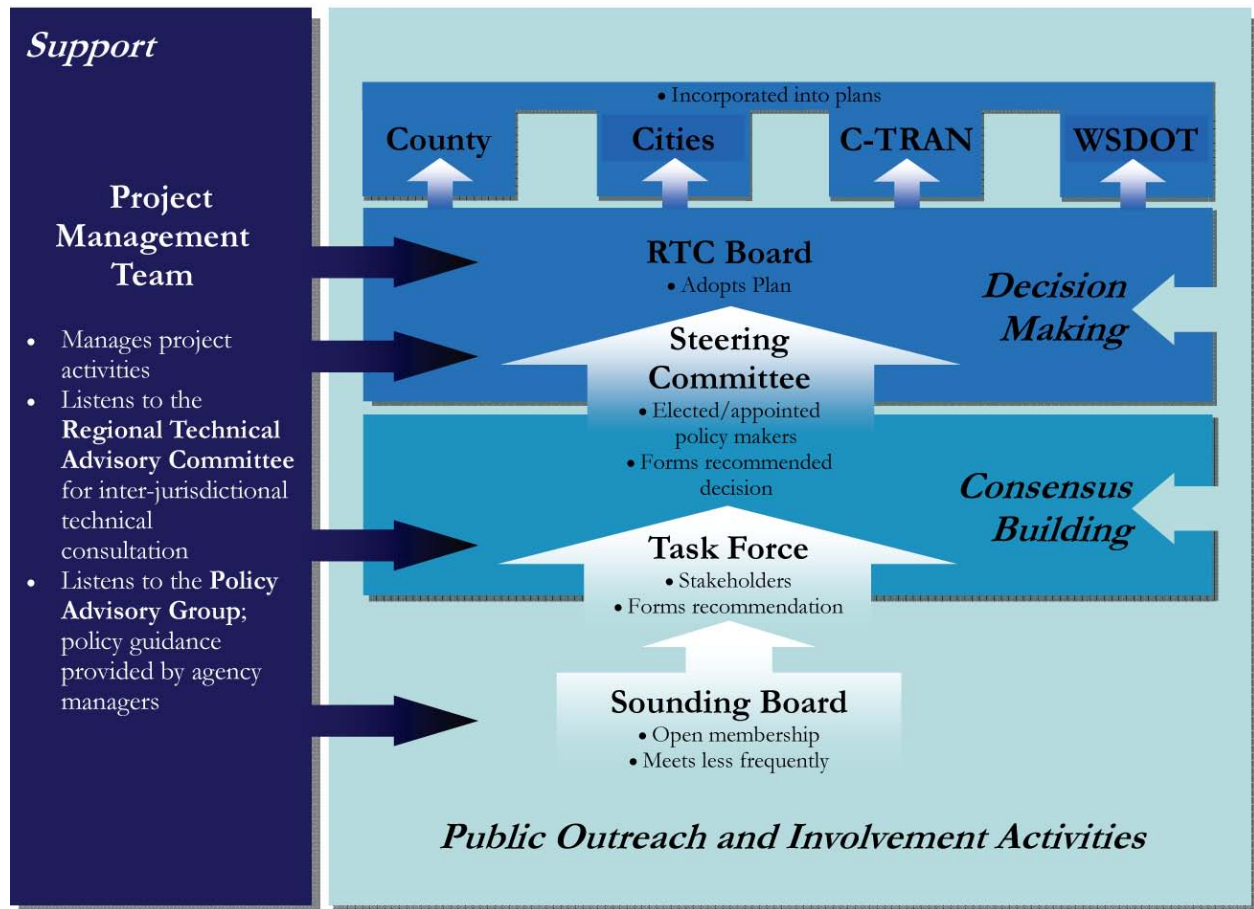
Support

Project Management Team

- Manages project activities
- Listens to the **Regional Technical Advisory Committee** for inter-jurisdictional technical consultation
- Listens to the **Policy Advisory Group**; policy guidance provided by agency managers

• Incorporated into plans

County

Cities

C-TRAN

WSDOT

RTC Board
• Adopts Plan

Decision Making

Steering Committee
• Elected/appointed policy makers
• Forms recommended decision

Consensus Building

Task Force
• Stakeholders
• Forms recommendation

Sounding Board
• Open membership
• Meets less frequently

Public Outreach and Involvement Activities